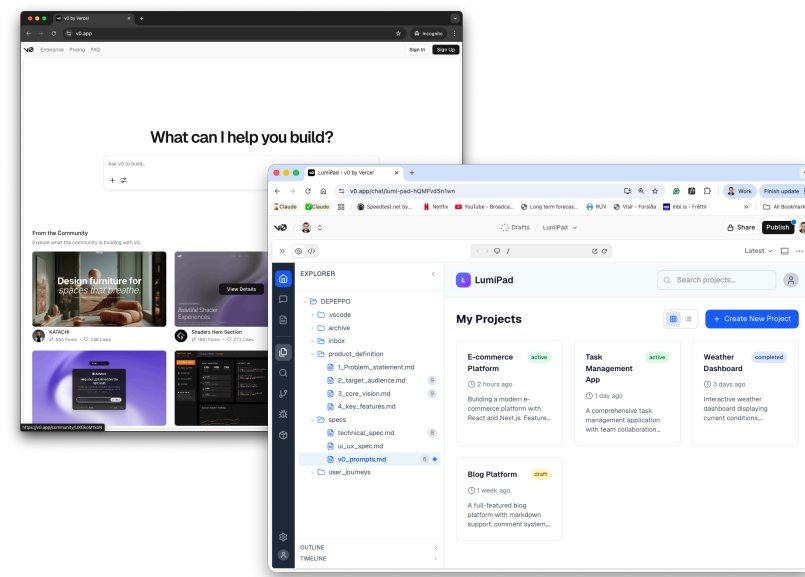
v0 by Vercel
v0.app
Incognito
Enterprise Pricing FAQ
Sign In Sign Up

What can I help you build?

Ask v0 to build...

From the Community
Explore what the community is building with v0.

Design furniture for spaces that breathe.
View Details
KATACHI
Shaders Hero Section
https://v0.app/community/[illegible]

LumiPad - v0 by Vercel
v0.app/chat/lumi-pad-hQMFvd5n1wn
Work
Finish update
Claude Claude Speedtest.net by... Netflix YouTube - Broadca... Long term forecas... RUV Vísir - Forsíða mbl.is - Fréttir
All Bookmarks
Drafts / LumiPad
Share Publish
Latest

EXPLORER
DEPEPPO
.vscode
archive
inbox
product_definition
1_Problem_statement.md
2_target_audience.md 9
3_core_vision.md 9
4_key_features.md
specs
technical_spec.md 8
ui_ux_spec.md
v0_prompts.md 6
user_journeys
OUTLINE
TIMELINE

LumiPad
Search projects...
My Projects
+ Create New Project

E-commerce Platform
active
2 hours ago
Building a modern e-commerce platform with React and Next.js. Feature...

Task Management App
active
1 day ago
A comprehensive task management application with team collaboration...

Weather Dashboard
completed
3 days ago
Interactive weather dashboard displaying current conditions,...

Blog Platform
draft
1 week ago
A full-featured blog platform with markdown support, comment system,...